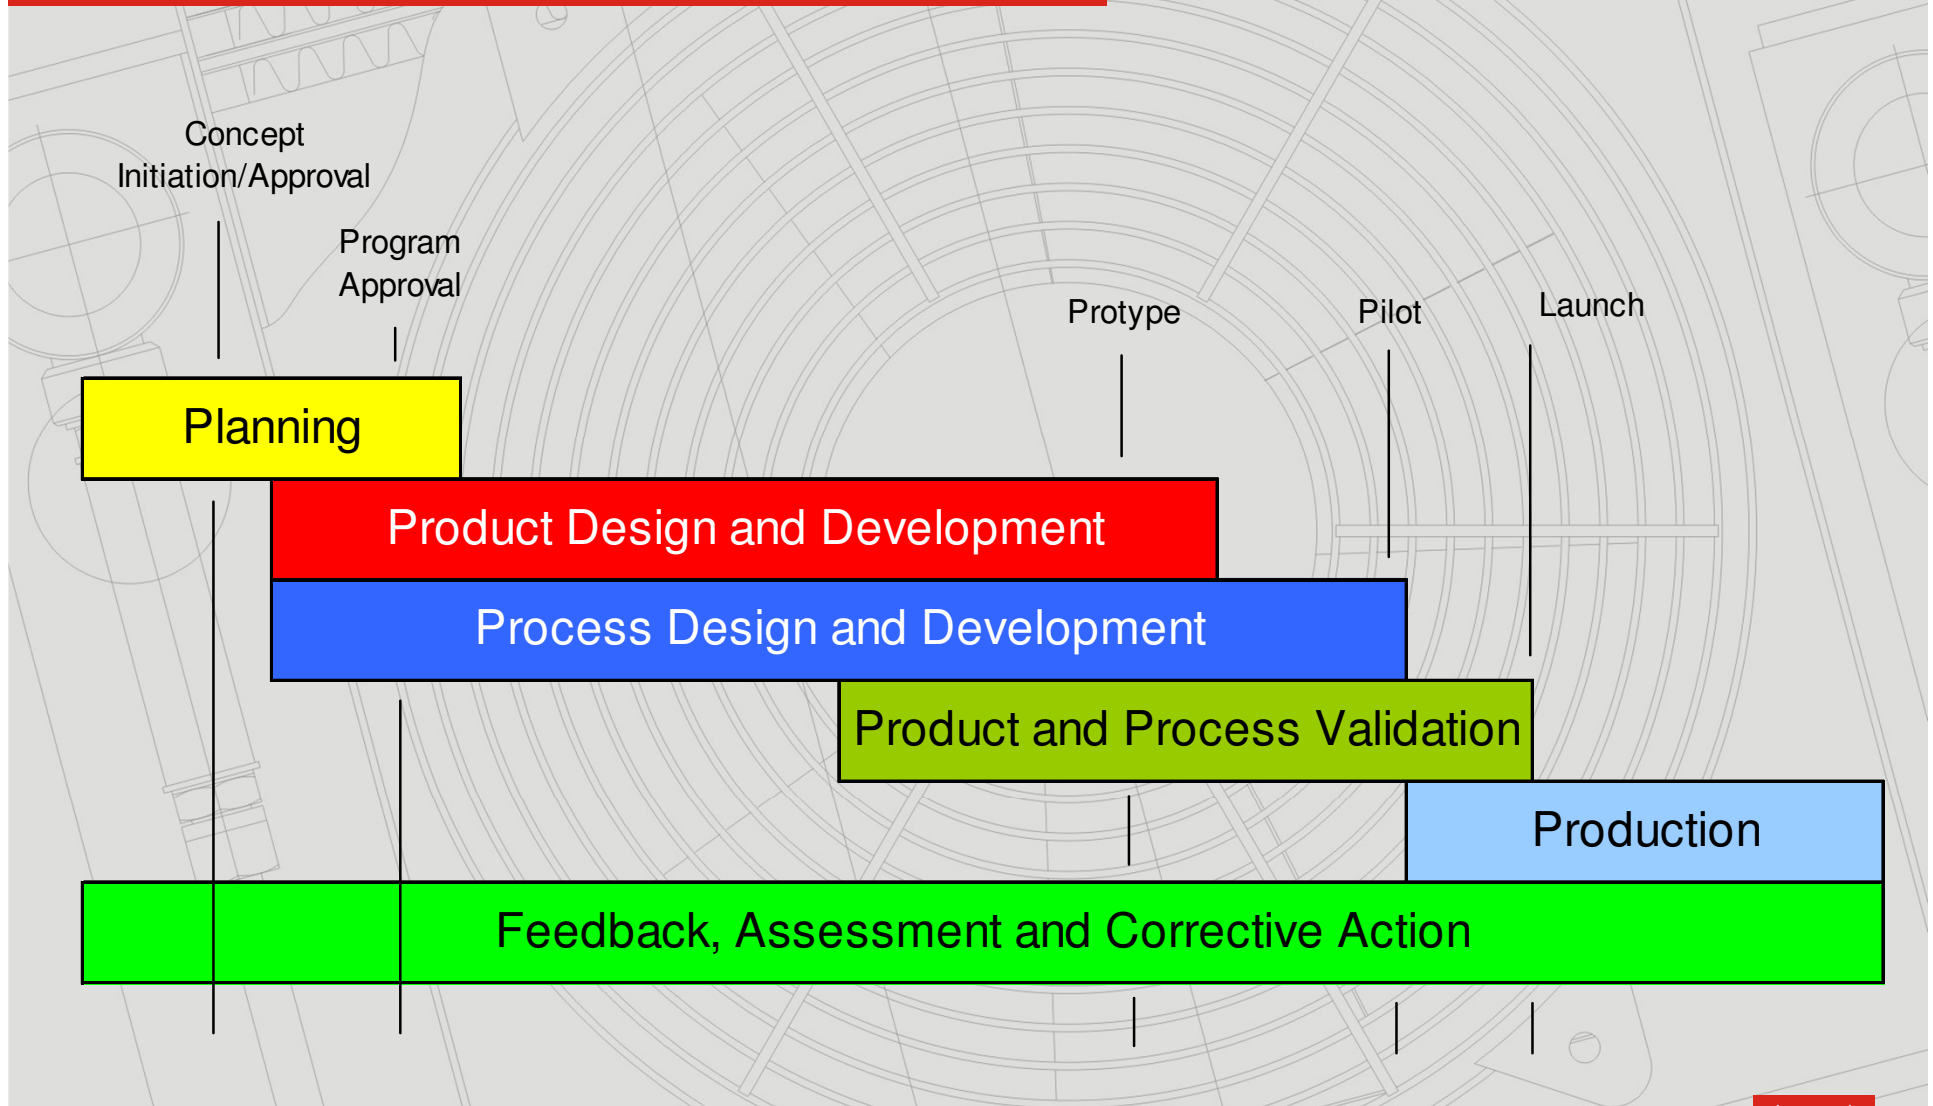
Concept Initiation/Approval

Program Approval

Protype

Pilot

Launch

Planning

Product Design and Development

Process Design and Development

Product and Process Validation

Production

Feedback, Assessment and Corrective Action